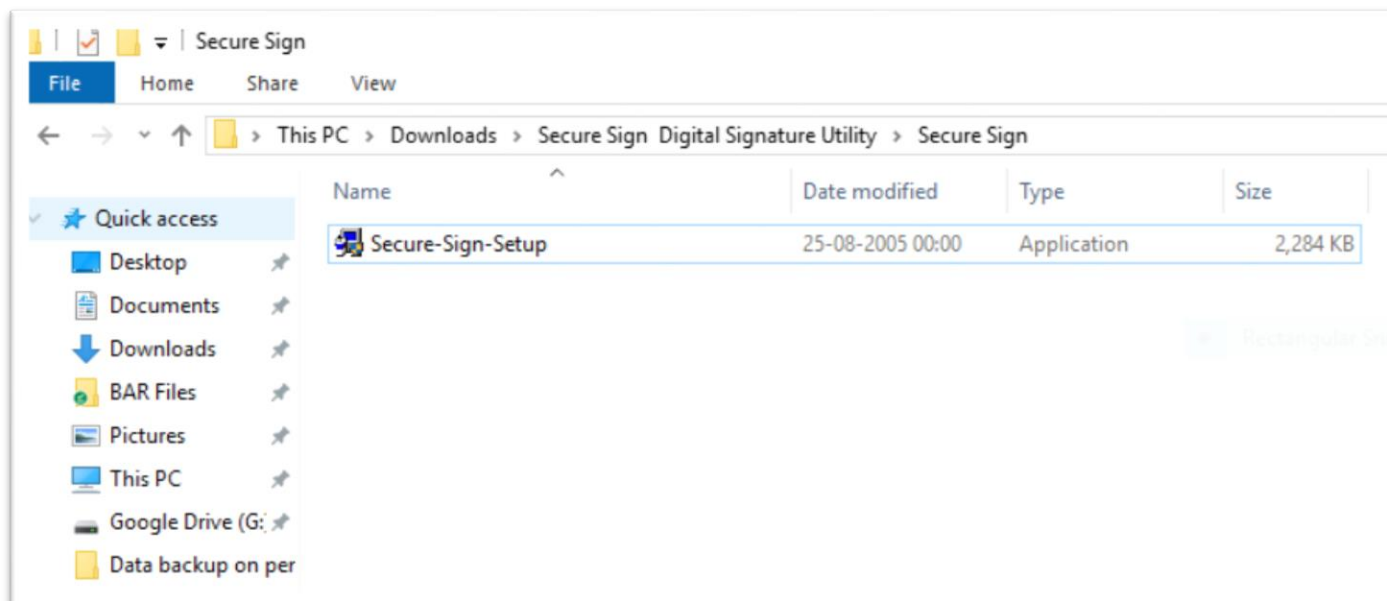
Secure Sign

File Home Share View

This PC > Downloads > Secure Sign Digital Signature Utility > Secure Sign

Quick access
Desktop
Documents
Downloads
BAR Files
Pictures
This PC
Google Drive (G:
Data backup on per

| Name | Date modified | Type | Size |
|---|---|---|---|
| Secure-Sign-Setup | 25-08-2005 00:00 | Application | 2,284 KB |

Rectangular Sn